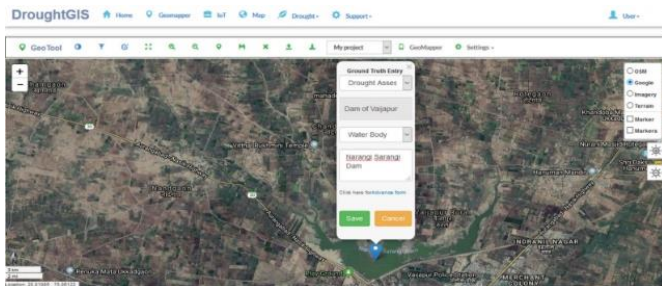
DroughtGIS Home Geomapper IoT Map Drought Support User

GeoTool My project GeoMapper Settings

+
−

Ground Truth Entry
Drought Asses
Dam of Vaijapur
Water Body
Narangi Sarangi Dam
Click here for advance form
Save Cancel

OSM
Google
Imagery
Terrain
Marker
Markers

NORANI NAGAR
MERCHANT
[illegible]